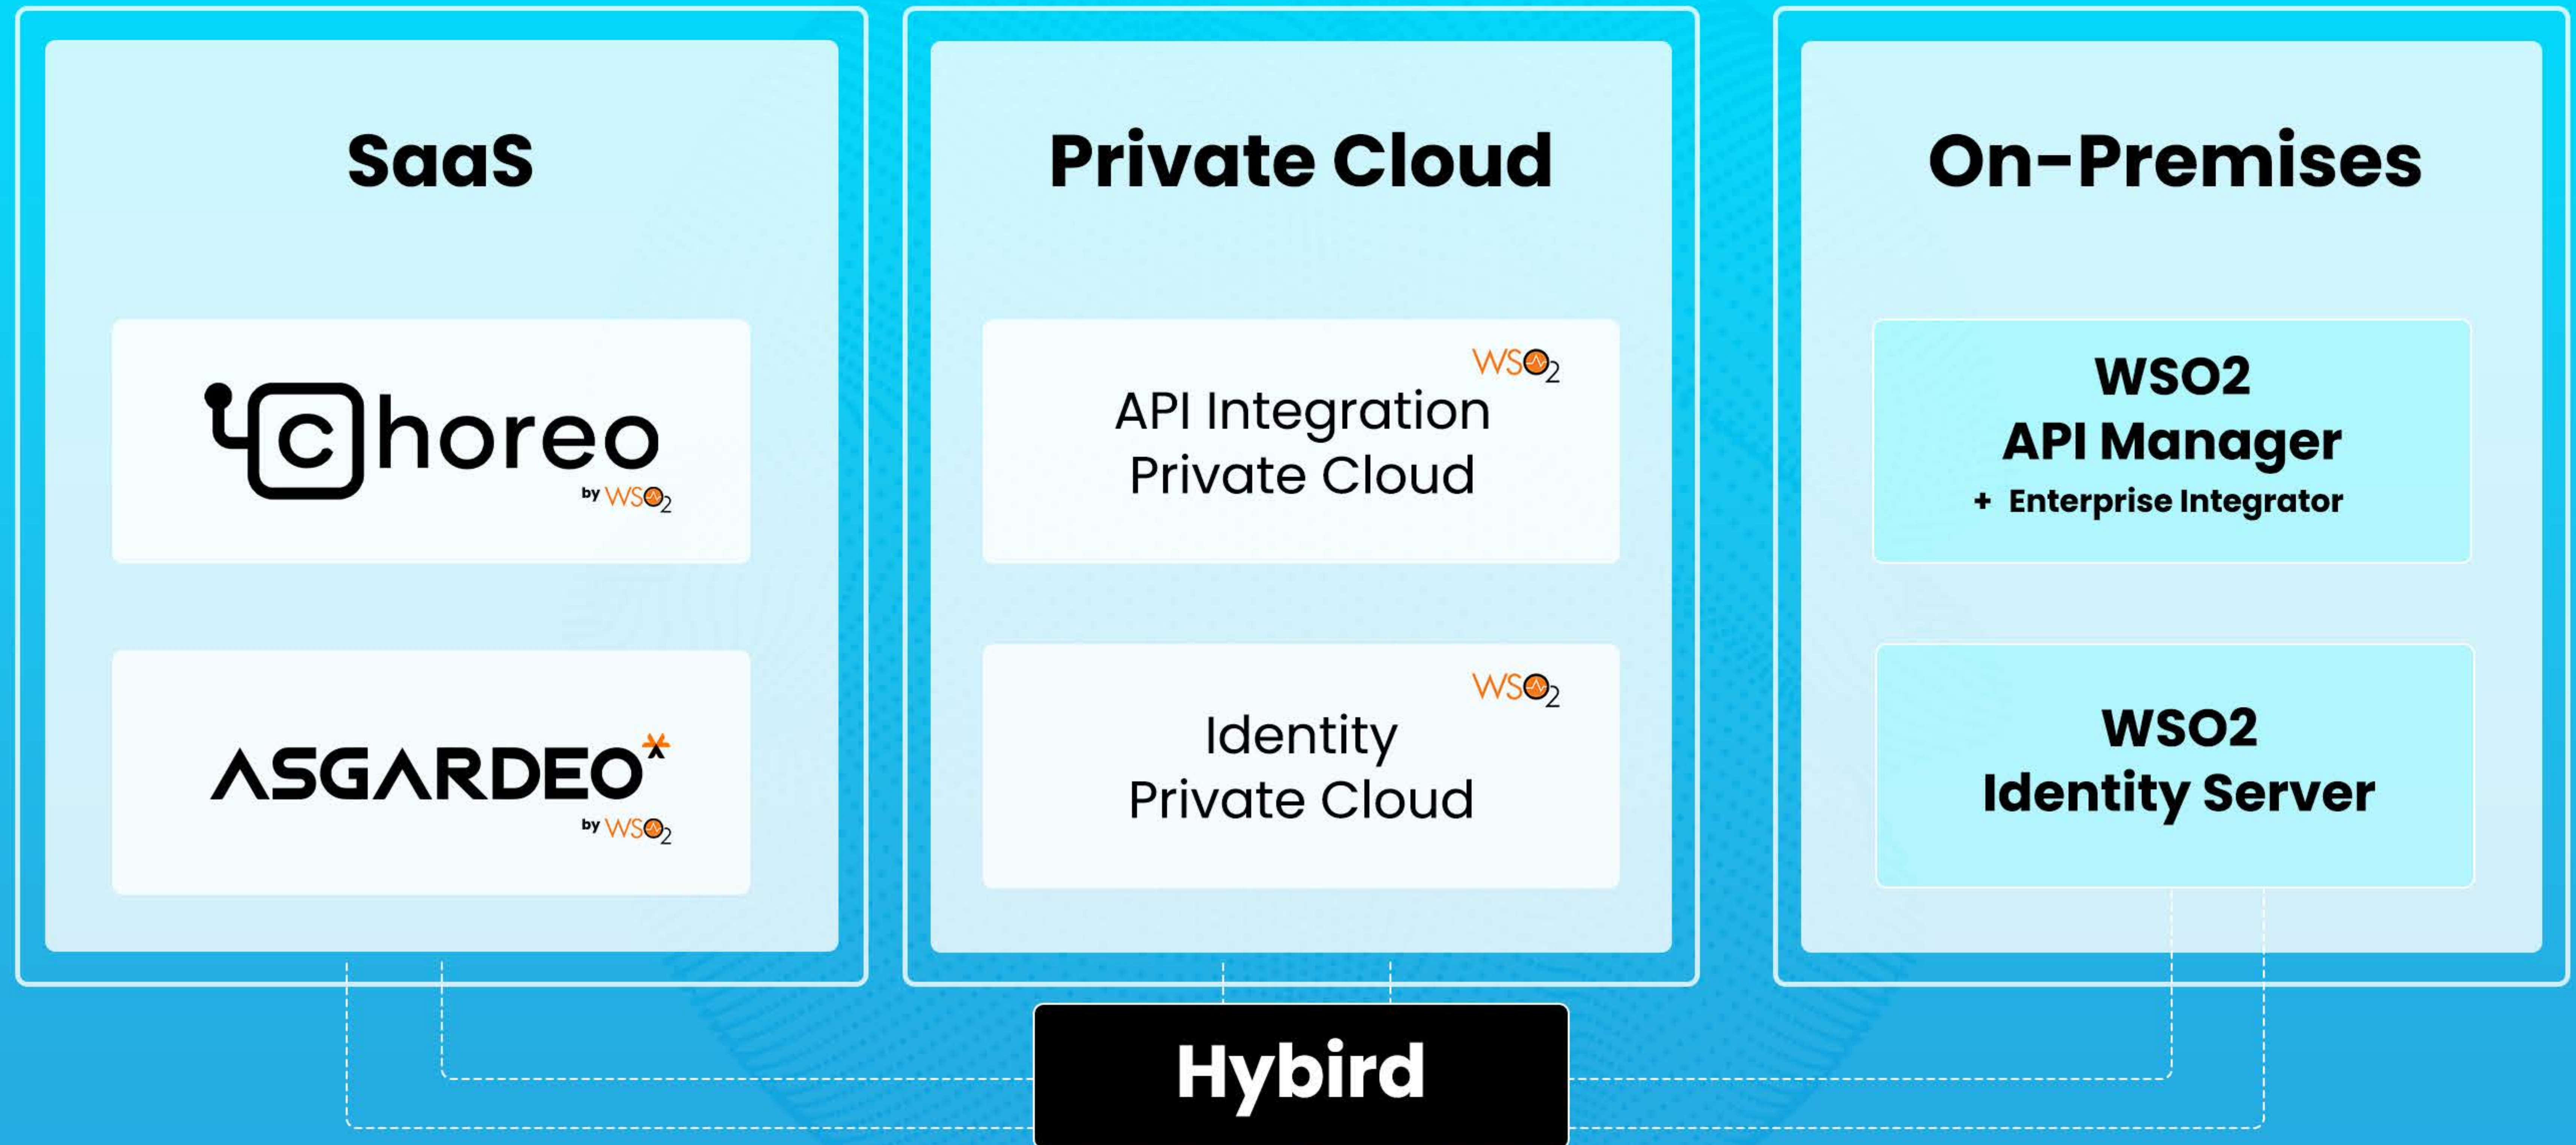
SaaS

choreo
by WSO2

ASGARDEO
by WSO2

Private Cloud

WSO2
API Integration Private Cloud

WSO2
Identity Private Cloud

On-Premises

WSO2
API Manager
+ Enterprise Integrator

WSO2
Identity Server

Hybird